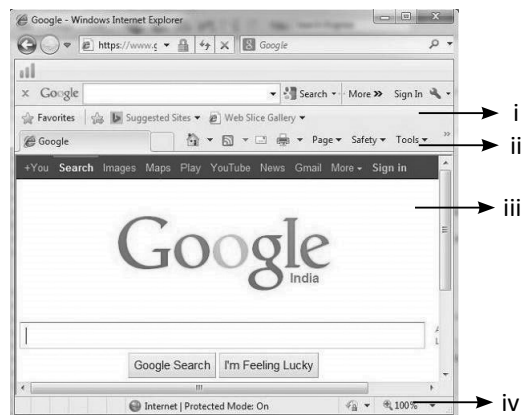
Google - Windows Internet Explorer

https://www.g

Google

Google

Search ▾ · More » Sign In

Favorites

Suggested Sites ▾

Web Slice Gallery ▾

Google

Page ▾ Safety ▾ Tools ▾

+You Search Images Maps Play YouTube News Gmail More ▾ Sign in

Google
India

Google Search I'm Feeling Lucky

Internet | Protected Mode: On

100%

i

ii

iii

iv